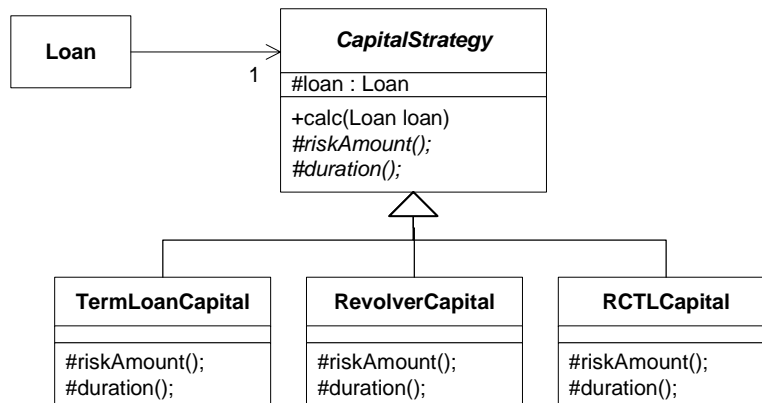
Loan

1

CapitalStrategy

#loan : Loan

+calc(Loan loan)
#riskAmount();
#duration();

TermLoanCapital

#riskAmount();
#duration();

RevolverCapital

#riskAmount();
#duration();

RCTLCapital

#riskAmount();
#duration();